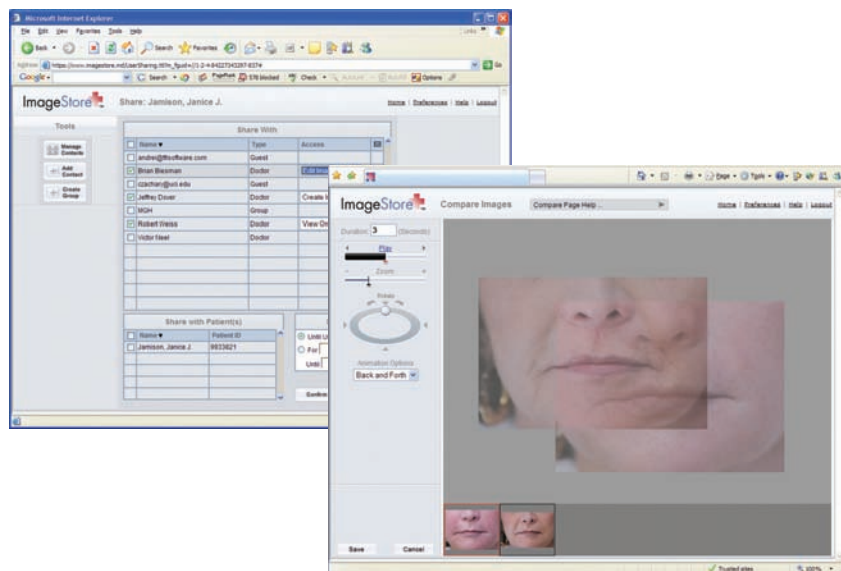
Microsoft Internet Explorer

File Edit View Favorites Tools Help

Back Search Favorites

Address https://www.imagestore.md/UserSharing.html

Google Search PageRank 576 blocked Check AutoLink AutoFill Options

ImageStore

Share: Jamison, Janice J.

Home | Preferences | Help | Logout

Tools

Manage Contacts

Add Contact

Create Group

Share With

| | Name ▼ | Type | Access |
|---|---|---|---|
| ☐ | andre@ftsoftware.com | Guest | |
| ☑ | Brian Biesman | Doctor | Edit Imag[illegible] |
| ☐ | czachari@uci.edu | Guest | |
| ☑ | Jeffrey Dover | Doctor | Create I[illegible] |
| ☐ | MGH | Group | |
| ☑ | Robert Weiss | Doctor | View On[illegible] |
| ☐ | Victor Neel | Doctor | |

Share with Patient(s)

| | Name ▼ | Patient ID |
|---|---|---|
| ☐ | Jamison, Janice J. | 9933621 |

Until U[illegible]

For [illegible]

Until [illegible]

Confirm

Page Tools

ImageStore

Compare Images

Compare Page Help ...

Home | Preferences | Help | Logout

Duration 3 (Seconds)

Play

Zoom

Rotate

Animation Options

Back and Forth

Save

Cancel

Trusted sites

100%